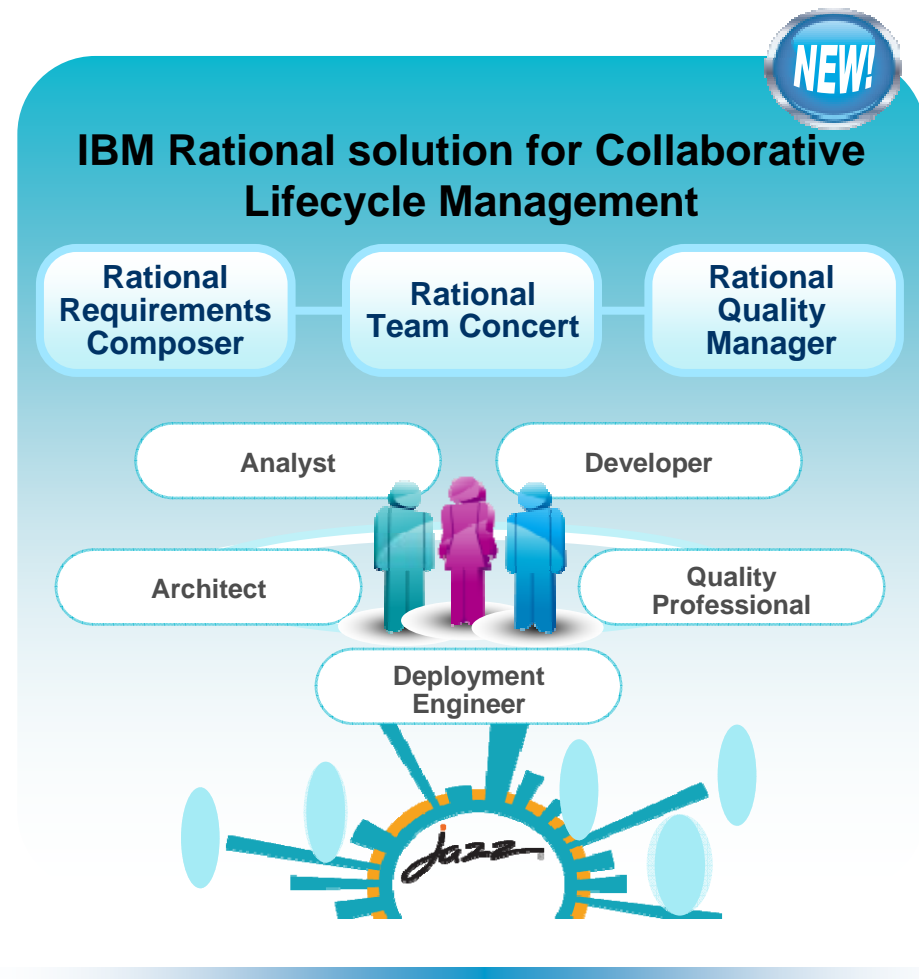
NEW!

IBM Rational solution for Collaborative Lifecycle Management

Rational Requirements Composer

Rational Team Concert

Rational Quality Manager

Analyst

Developer

Architect

Quality Professional

Deployment Engineer

Jazz